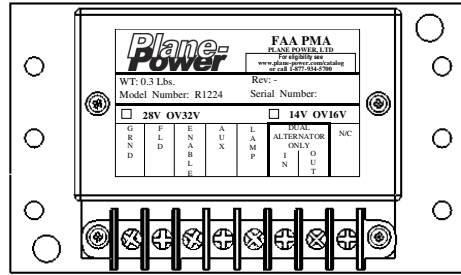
Plane-Power

FAA PMA
PLANE POWER, LTD
For eligibility see
www.plane-power.com/catalog
or call 1-877-934-5700

WT: 0.3 Lbs.
Rev.: -
Model Number: R1224
Serial Number:

☐ 28V OV32V
☐ 14V OV16V

| G R N D | F L D | E N A B L E | A U X | L A M P | DUAL ALTERNATOR ONLY I N | O U T | N/C |
|---|---|---|---|---|---|---|---|